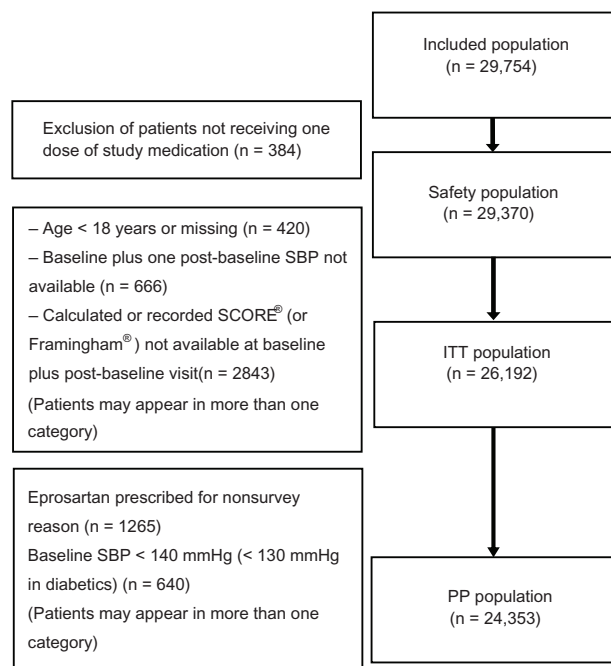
Included population
(n = 29,754)

Exclusion of patients not receiving one dose of study medication (n = 384)

Safety population
(n = 29,370)

– Age < 18 years or missing (n = 420)
– Baseline plus one post-baseline SBP not available (n = 666)
– Calculated or recorded SCORE® (or Framingham®) not available at baseline plus post-baseline visit(n = 2843)
(Patients may appear in more than one category)

ITT population
(n = 26,192)

Eprosartan prescribed for nonsurvey reason (n = 1265)
Baseline SBP < 140 mmHg (< 130 mmHg in diabetics) (n = 640)
(Patients may appear in more than one category)

PP population
(n = 24,353)